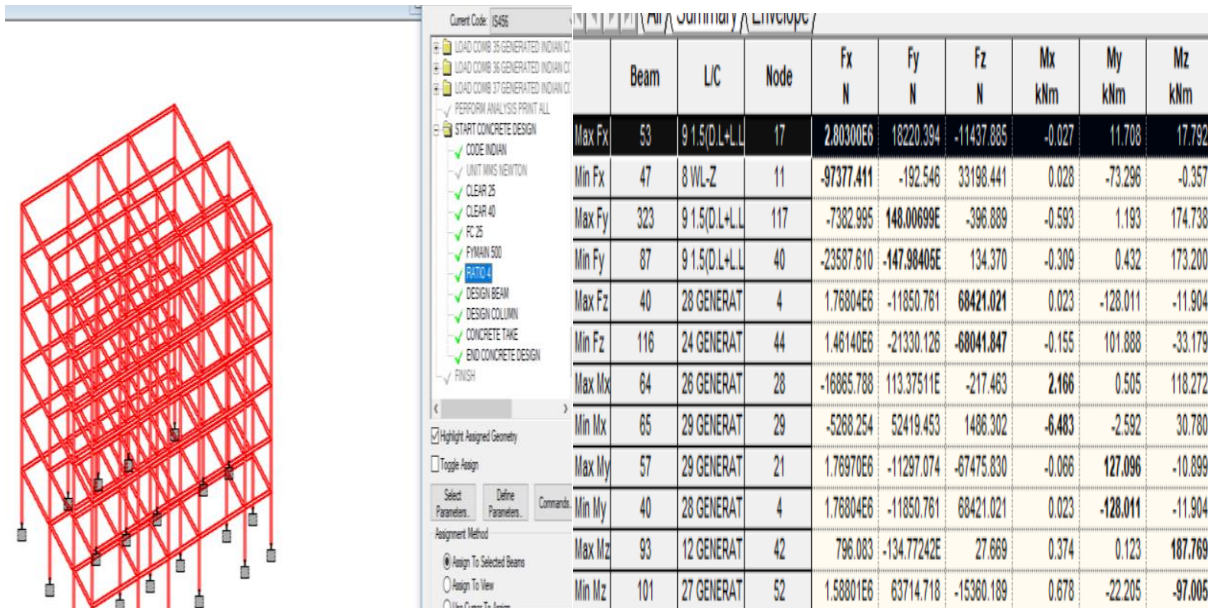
Current Code: IS456

LOAD COMB 35 GENERATED INDIAN C
LOAD COMB 36 GENERATED INDIAN C
LOAD COMB 37 GENERATED INDIAN C
PERFORM ANALYSIS PRINT ALL
START CONCRETE DESIGN
CODE INDIAN
UNIT MMS NEWTON
CLEAR 25
CLEAR 40
FC 25
FYMAIN 500
RATIO 4
DESIGN BEAM
DESIGN COLUMN
CONCRETE TAKE
END CONCRETE DESIGN
FINISH

Highlight Assigned Geometry
Toggle Assign
Select Parameters...
Define Parameters...
Commands...
Assignment Method
Assign To Selected Beams
Assign To View

All / Summary / Envelope

| | Beam | L/C | Node | Fx N | Fy N | Fz N | Mx kNm | My kNm | Mz kNm |
|---|---|---|---|---|---|---|---|---|---|
| Max Fx | 53 | 9 1.5(D.L+L.L | 17 | 2.80300E6 | 18220.394 | -11437.885 | -0.027 | 11.708 | 17.792 |
| Min Fx | 47 | 8 WL-Z | 11 | -97377.411 | -192.546 | 33198.441 | 0.028 | -73.296 | -0.357 |
| Max Fy | 323 | 9 1.5(D.L+L.L | 117 | -7382.995 | 148.00699E | -396.889 | -0.593 | 1.193 | 174.738 |
| Min Fy | 87 | 9 1.5(D.L+L.L | 40 | -23587.610 | -147.98405E | 134.370 | -0.309 | 0.432 | 173.200 |
| Max Fz | 40 | 28 GENERAT | 4 | 1.76804E6 | -11850.761 | 68421.021 | 0.023 | -128.011 | -11.904 |
| Min Fz | 116 | 24 GENERAT | 44 | 1.46140E6 | -21330.126 | -68041.847 | -0.155 | 101.888 | -33.179 |
| Max Mx | 64 | 26 GENERAT | 28 | -16885.788 | 113.37511E | -217.463 | 2.166 | 0.505 | 118.272 |
| Min Mx | 65 | 29 GENERAT | 29 | -5268.254 | 52419.453 | 1486.302 | -6.483 | -2.592 | 30.780 |
| Max My | 57 | 29 GENERAT | 21 | 1.76970E6 | -11297.074 | -67475.830 | -0.066 | 127.096 | -10.899 |
| Min My | 40 | 28 GENERAT | 4 | 1.76804E6 | -11850.761 | 68421.021 | 0.023 | -128.011 | -11.904 |
| Max Mz | 93 | 12 GENERAT | 42 | 796.083 | -134.77242E | 27.669 | 0.374 | 0.123 | 187.769 |
| Min Mz | 101 | 27 GENERAT | 52 | 1.58801E6 | 63714.718 | -15360.189 | 0.678 | -22.205 | -97.005 |